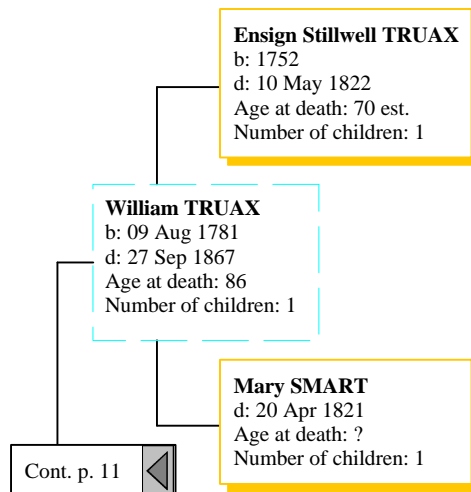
**Ensign Stillwell TRUAX**
b: 1752
d: 10 May 1822
Age at death: 70 est.
Number of children: 1

**William TRUAX**
b: 09 Aug 1781
d: 27 Sep 1867
Age at death: 86
Number of children: 1

**Mary SMART**
d: 20 Apr 1821
Age at death: ?
Number of children: 1

Cont. p. 11